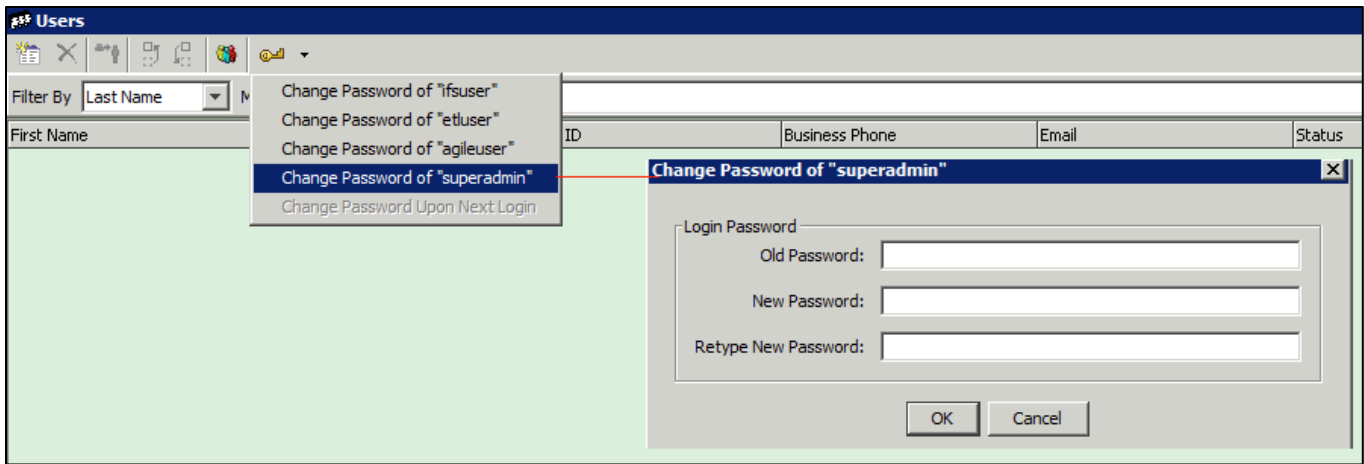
Users

Filter By Last Name M

Change Password of "ifsuser"
Change Password of "etluser"
Change Password of "agileuser"
Change Password of "superadmin"
Change Password Upon Next Login

| First Name | ID | Business Phone | Email | Status |
|---|---|---|---|---|

Change Password of "superadmin"

Login Password
Old Password:
New Password:
Retype New Password:

OK Cancel